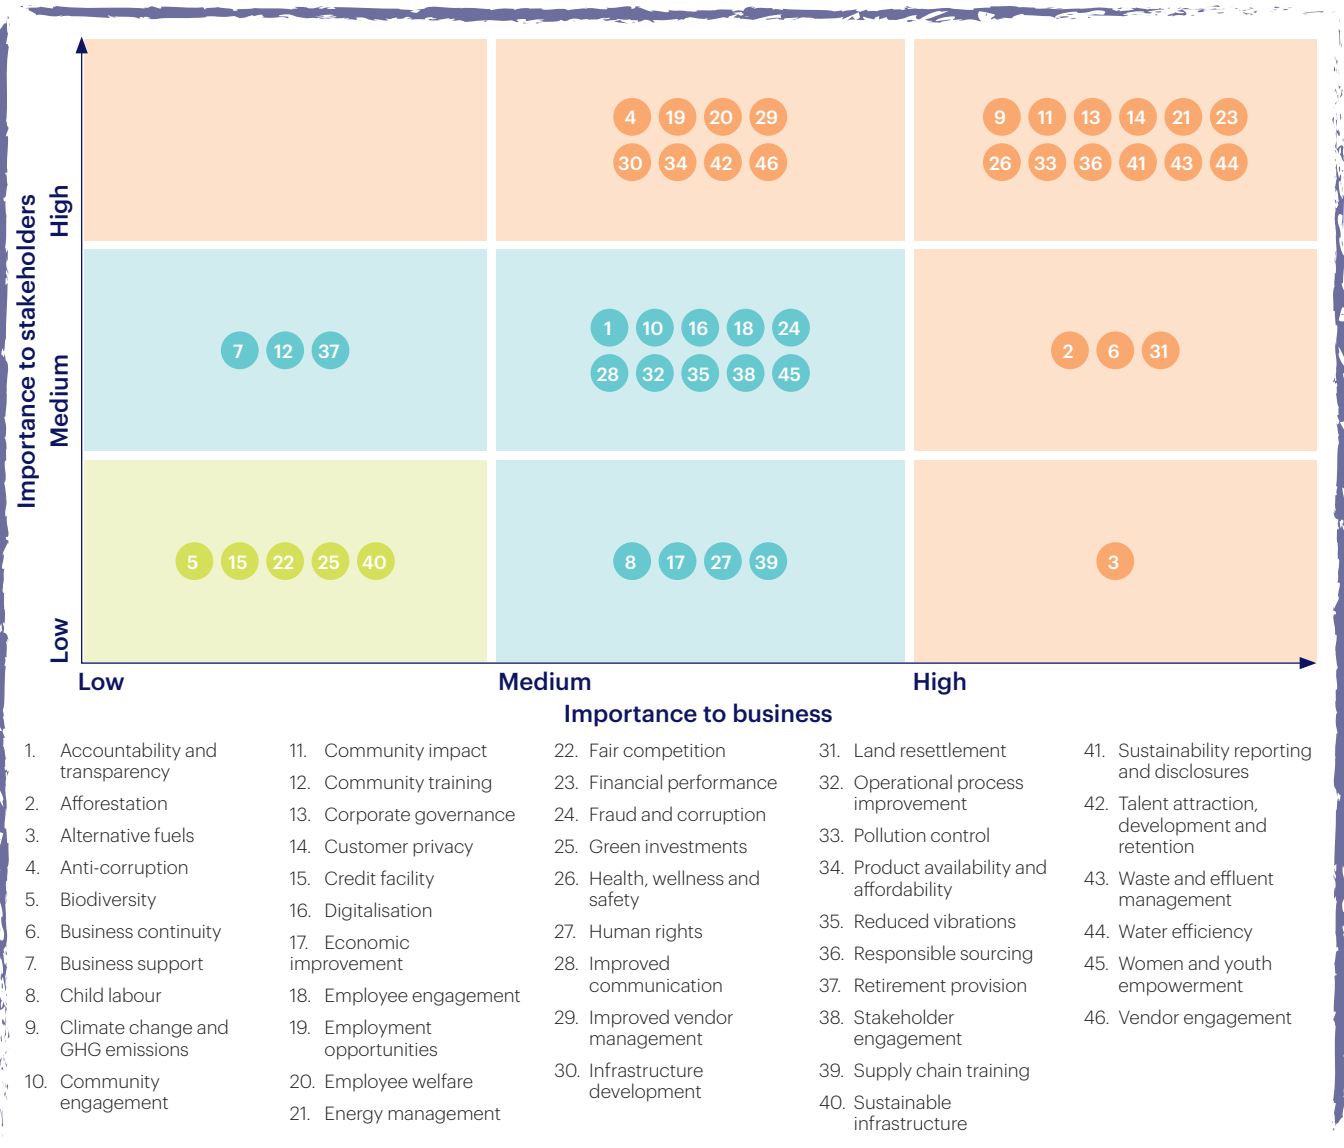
Importance to stakeholders

High

Medium

Low

4 19 20 29
30 34 42 46

9 11 13 14 21 23
26 33 36 41 43 44

7 12 37

1 10 16 18 24
28 32 35 38 45

2 6 31

5 15 22 25 40

8 17 27 39

3

Low Medium High

Importance to business

1. Accountability and transparency
2. Afforestation
3. Alternative fuels
4. Anti-corruption
5. Biodiversity
6. Business continuity
7. Business support
8. Child labour
9. Climate change and GHG emissions
10. Community engagement
11. Community impact
12. Community training
13. Corporate governance
14. Customer privacy
15. Credit facility
16. Digitalisation
17. Economic improvement
18. Employee engagement
19. Employment opportunities
20. Employee welfare
21. Energy management
22. Fair competition
23. Financial performance
24. Fraud and corruption
25. Green investments
26. Health, wellness and safety
27. Human rights
28. Improved communication
29. Improved vendor management
30. Infrastructure development
31. Land resettlement
32. Operational process improvement
33. Pollution control
34. Product availability and affordability
35. Reduced vibrations
36. Responsible sourcing
37. Retirement provision
38. Stakeholder engagement
39. Supply chain training
40. Sustainable infrastructure
41. Sustainability reporting and disclosures
42. Talent attraction, development and retention
43. Waste and effluent management
44. Water efficiency
45. Women and youth empowerment
46. Vendor engagement